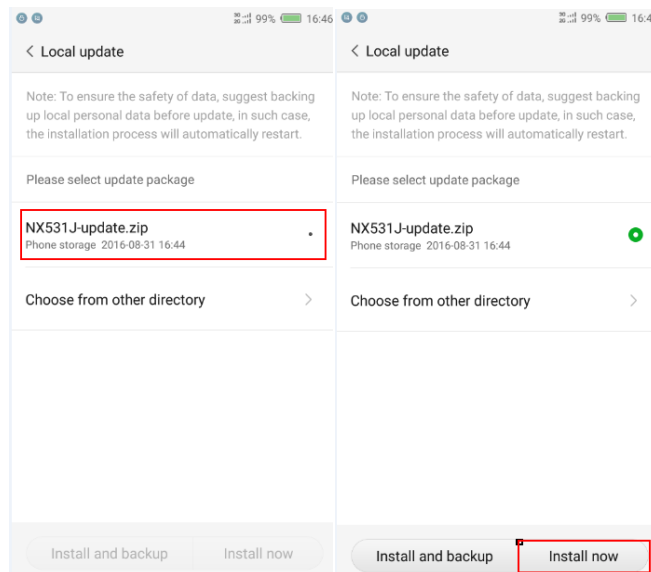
99% 16:46

< Local update

Note: To ensure the safety of data, suggest backing up local personal data before update, in such case, the installation process will automatically restart.

Please select update package

NX531J-update.zip
Phone storage 2016-08-31 16:44

Choose from other directory >

Install and backup | Install now

99% 16:4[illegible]

< Local update

Note: To ensure the safety of data, suggest backing up local personal data before update, in such case, the installation process will automatically restart.

Please select update package

NX531J-update.zip
Phone storage 2016-08-31 16:44

Choose from other directory >

Install and backup | Install now